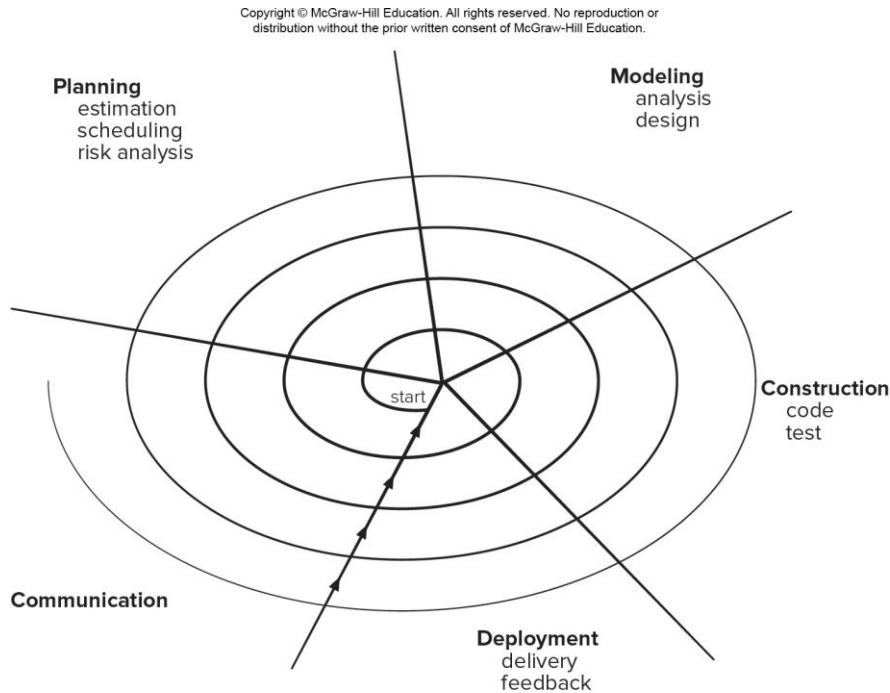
Copyright © McGraw-Hill Education. All rights reserved. No reproduction or distribution without the prior written consent of McGraw-Hill Education.

**Planning**
estimation
scheduling
risk analysis

**Modeling**
analysis
design

start

**Construction**
code
test

**Communication**

**Deployment**
delivery
feedback